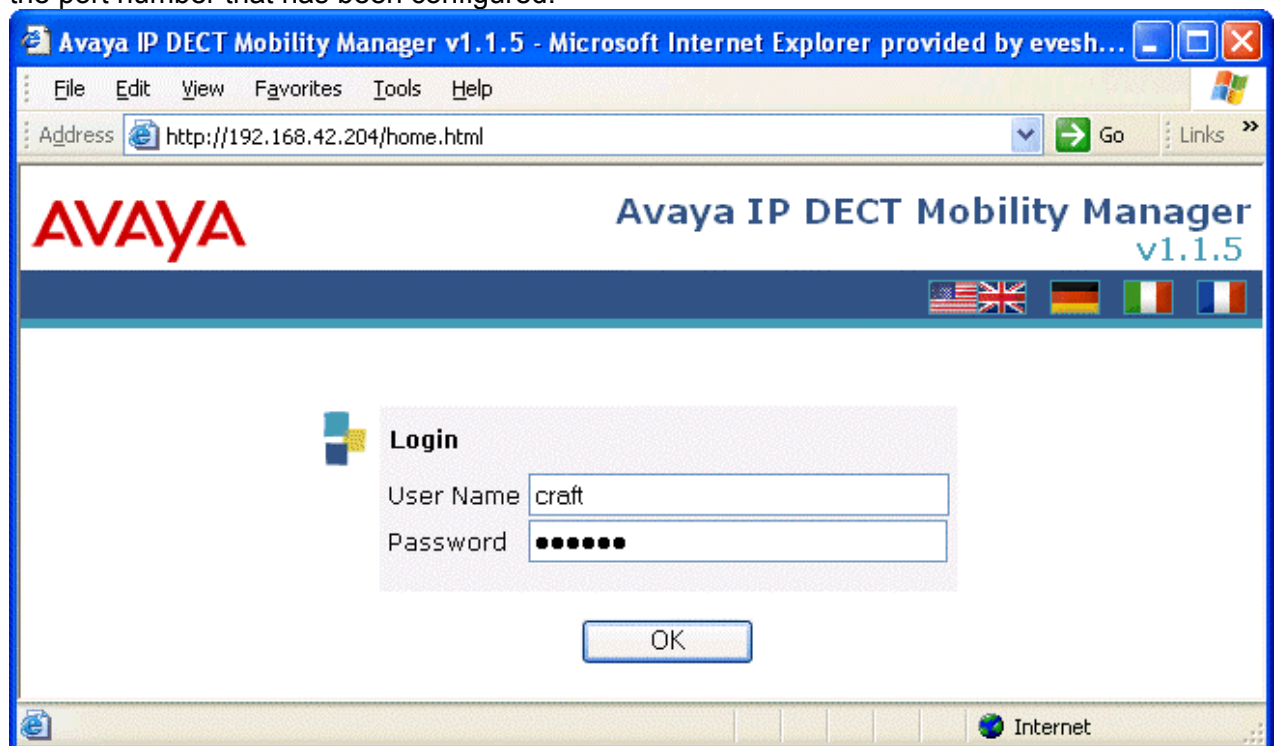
Avaya IP DECT Mobility Manager v1.1.5 - Microsoft Internet Explorer provided by evesh...

File Edit View Favorites Tools Help

Address http://192.168.42.204/home.html Go Links

AVAYA

Avaya IP DECT Mobility Manager v1.1.5

Login

User Name craft

Password ●●●●●●

OK

Internet